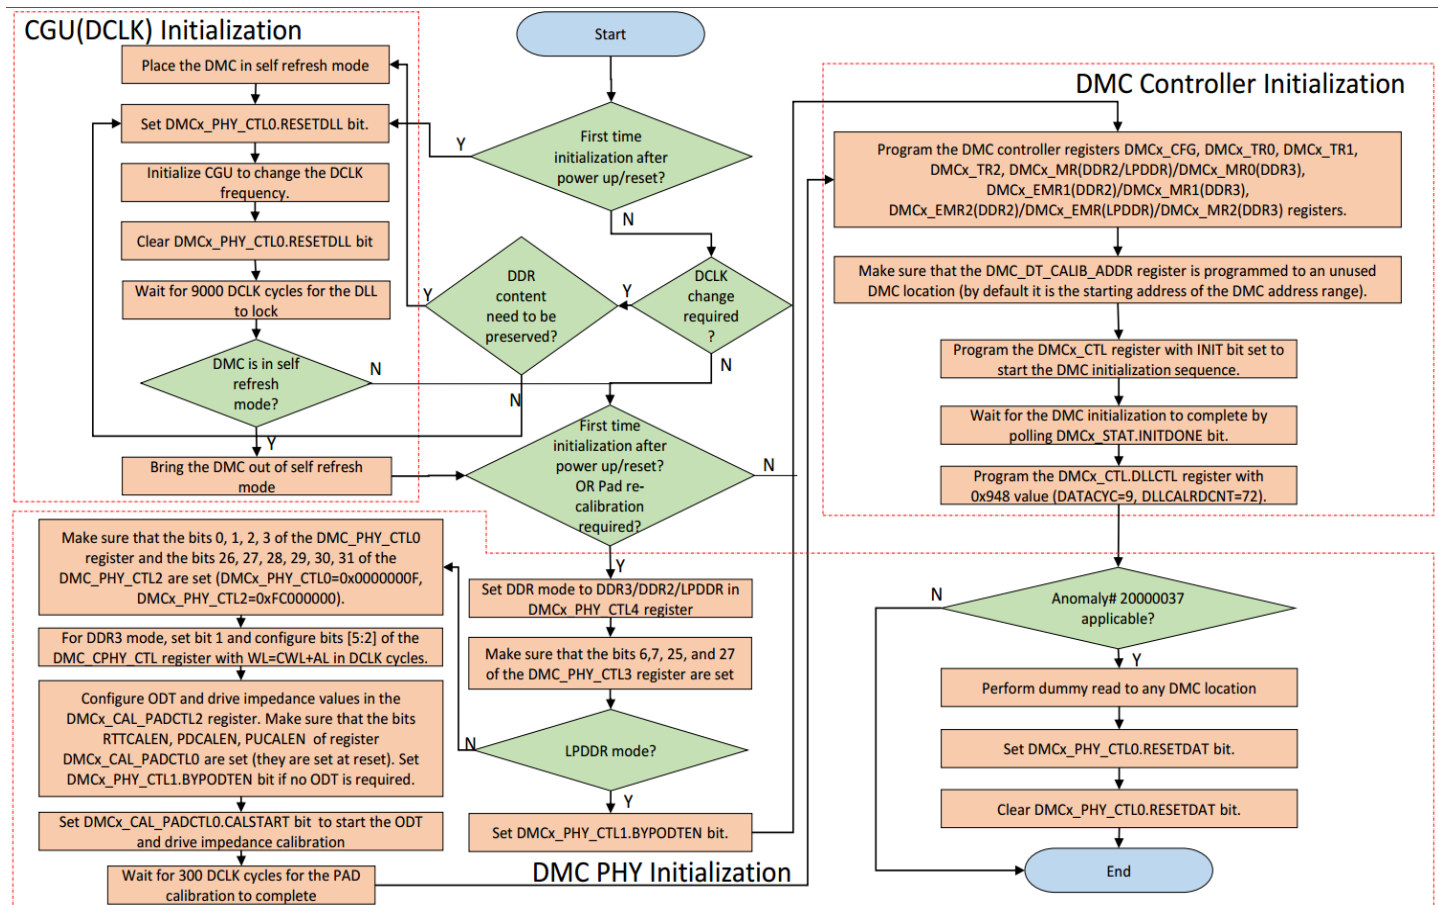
CGU(DCLK) Initialization

Start

Place the DMC in self refresh mode

Set DMCx_PHY_CTL0.RESETDLL bit.

Initialize CGU to change the DCLK frequency.

Clear DMCx_PHY_CTL0.RESETDLL bit

Wait for 9000 DCLK cycles for the DLL to lock

DMC is in self refresh mode?

N

Y

Bring the DMC out of self refresh mode

First time initialization after power up/reset?

Y

N

DDR content need to be preserved?

Y

DCLK change required ?

Y

N

N

First time initialization after power up/reset? OR Pad re-calibration required?

N

Y

DMC Controller Initialization

Program the DMC controller registers DMCx_CFG, DMCx_TR0, DMCx_TR1, DMCx_TR2, DMCx_MR(DDR2/LPDDR)/DMCx_MR0(DDR3), DMCx_EMR1(DDR2)/DMCx_MR1(DDR3), DMCx_EMR2(DDR2)/DMCx_EMR(LPDDR)/DMCx_MR2(DDR3) registers.

Make sure that the DMC_DT_CALIB_ADDR register is programmed to an unused DMC location (by default it is the starting address of the DMC address range).

Program the DMCx_CTL register with INIT bit set to start the DMC initialization sequence.

Wait for the DMC initialization to complete by polling DMCx_STAT.INITDONE bit.

Program the DMCx_CTL.DLLCTL register with 0x948 value (DATACYC=9, DLLCALRDCNT=72).

Make sure that the bits 0, 1, 2, 3 of the DMC_PHY_CTL0 register and the bits 26, 27, 28, 29, 30, 31 of the DMC_PHY_CTL2 are set (DMCx_PHY_CTL0=0x0000000F, DMCx_PHY_CTL2=0xFC000000).

For DDR3 mode, set bit 1 and configure bits [5:2] of the DMC_CPHY_CTL register with WL=CWL+AL in DCLK cycles.

Configure ODT and drive impedance values in the DMCx_CAL_PADCTL2 register. Make sure that the bits RTTCALEN, PDCALEN, PUCALEN of register DMCx_CAL_PADCTL0 are set (they are set at reset). Set DMCx_PHY_CTL1.BYPODTEN bit if no ODT is required.

Set DMCx_CAL_PADCTL0.CALSTART bit to start the ODT and drive impedance calibration

Wait for 300 DCLK cycles for the PAD calibration to complete

Set DDR mode to DDR3/DDR2/LPDDR in DMCx_PHY_CTL4 register

Make sure that the bits 6,7, 25, and 27 of the DMC_PHY_CTL3 register are set

N

LPDDR mode?

Y

Set DMCx_PHY_CTL1.BYPODTEN bit.

DMC PHY Initialization

N

Anomaly# 20000037 applicable?

Y

Perform dummy read to any DMC location

Set DMCx_PHY_CTL0.RESETDAT bit.

Clear DMCx_PHY_CTL0.RESETDAT bit.

End